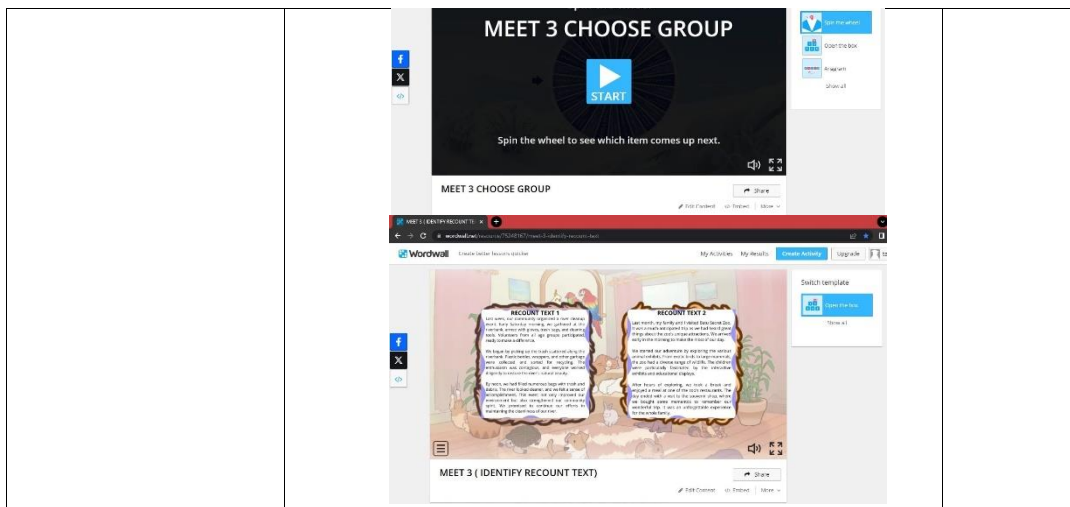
MEET 3 CHOOSE GROUP

START

Spin the wheel to see which item comes up next.

Spin the wheel

Open the box

Anagram

Show all

MEET 3 CHOOSE GROUP

Share

Edit Content

Embed

More

MEET 3 ( IDENTIFY RECOUNT TE

wordwall.net/resource/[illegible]/meet-3-identify-recount-text

Wordwall

Create better lessons quicker

My Activities

My Results

Create Activity

Upgrade

Switch template

Open the box

Show all

RECOUNT TEXT 1

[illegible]

RECOUNT TEXT 2

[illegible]

MEET 3 ( IDENTIFY RECOUNT TEXT)

Share

Edit Content

Embed

More